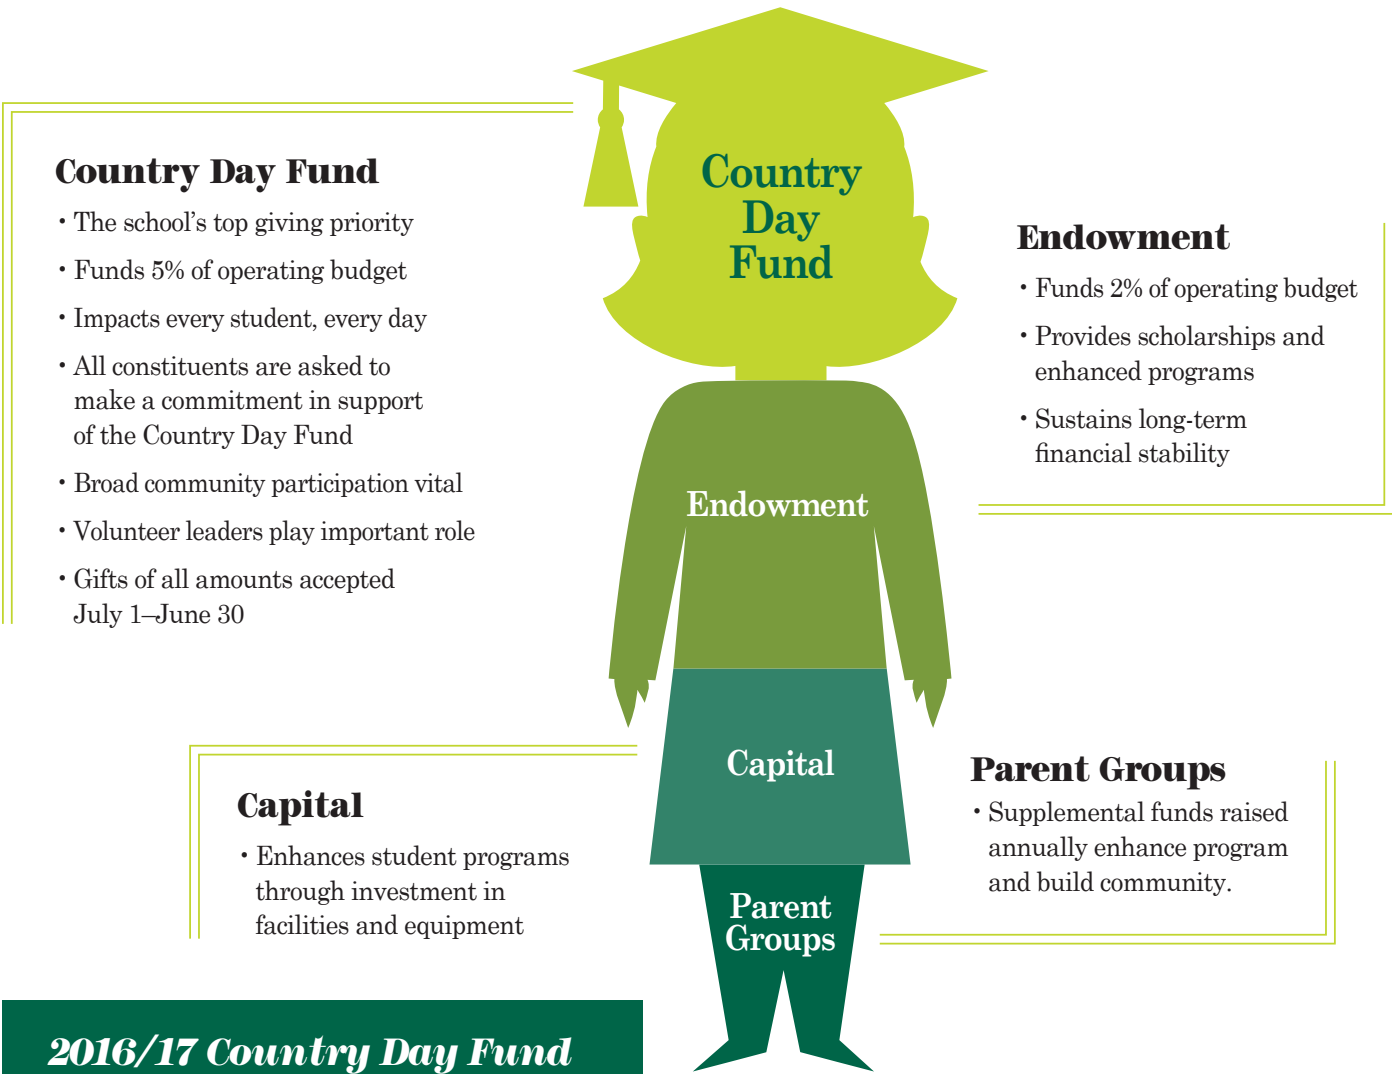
Country Day Fund

• The school's top giving priority

• Funds 5% of operating budget

• Impacts every student, every day

• All constituents are asked to make a commitment in support of the Country Day Fund

• Broad community participation vital

• Volunteer leaders play important role

• Gifts of all amounts accepted July 1–June 30

Country Day Fund

Endowment

• Funds 2% of operating budget

• Provides scholarships and enhanced programs

• Sustains long-term financial stability

Endowment

Capital

Parent Groups

Capital

• Enhances student programs through investment in facilities and equipment

Parent Groups

• Supplemental funds raised annually enhance program and build community.

2016/17 Country Day Fund